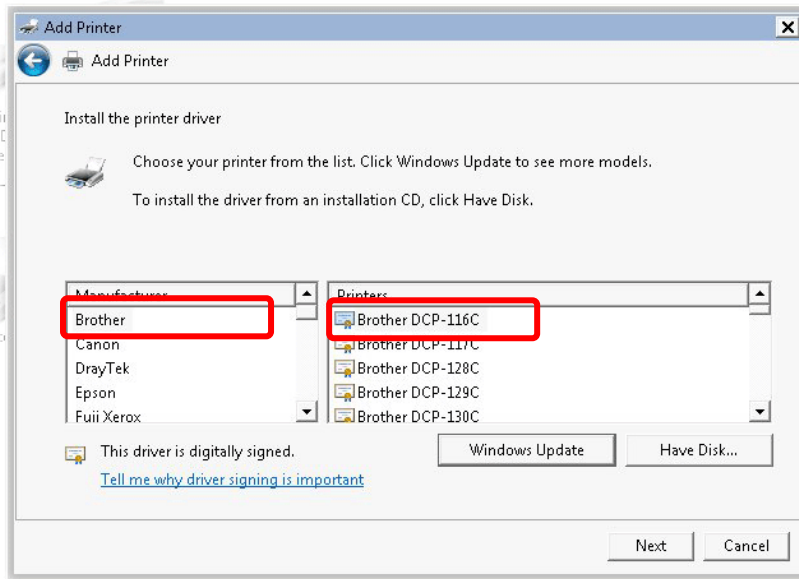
Add Printer

Add Printer

Install the printer driver

Choose your printer from the list. Click Windows Update to see more models.

To install the driver from an installation CD, click Have Disk.

| Manufacturer |
|---|
| Brother |
| Canon |
| DrayTek |
| Epson |
| Fuji Xerox |

| Printers |
|---|
| Brother DCP-116C |
| Brother DCP-117C |
| Brother DCP-128C |
| Brother DCP-129C |
| Brother DCP-130C |

This driver is digitally signed.

Tell me why driver signing is important

Windows Update

Have Disk...

Next

Cancel